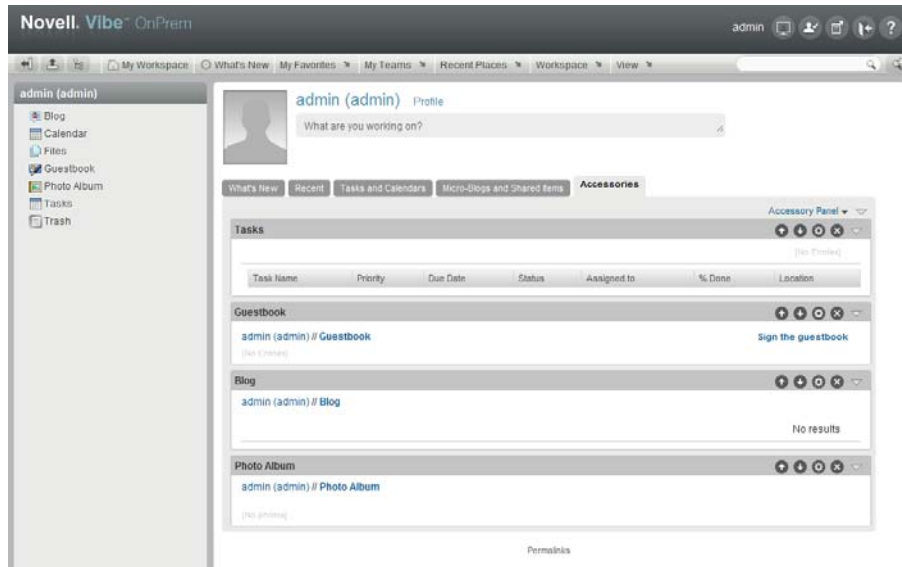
Novell. Vibe™ OnPrem

admin

My Workspace | What's New | My Favorites | My Teams | Recent Places | Workspace | View

admin (admin)

Blog
Calendar
Files
Guestbook
Photo Album
Tasks
Trash

admin (admin) Profile

What are you working on?

What's New | Recent | Tasks and Calendars | Micro-Blogs and Shared Items | Accessories

Accessory Panel

Tasks

[No Entries]

| Task Name | Priority | Due Date | Status | Assigned to | % Done | Location |
|---|---|---|---|---|---|---|

Guestbook

admin (admin) // Guestbook

Sign the guestbook

[No Entries]

Blog

admin (admin) // Blog

No results

Photo Album

admin (admin) // Photo Album

[No photos]

Permalinks